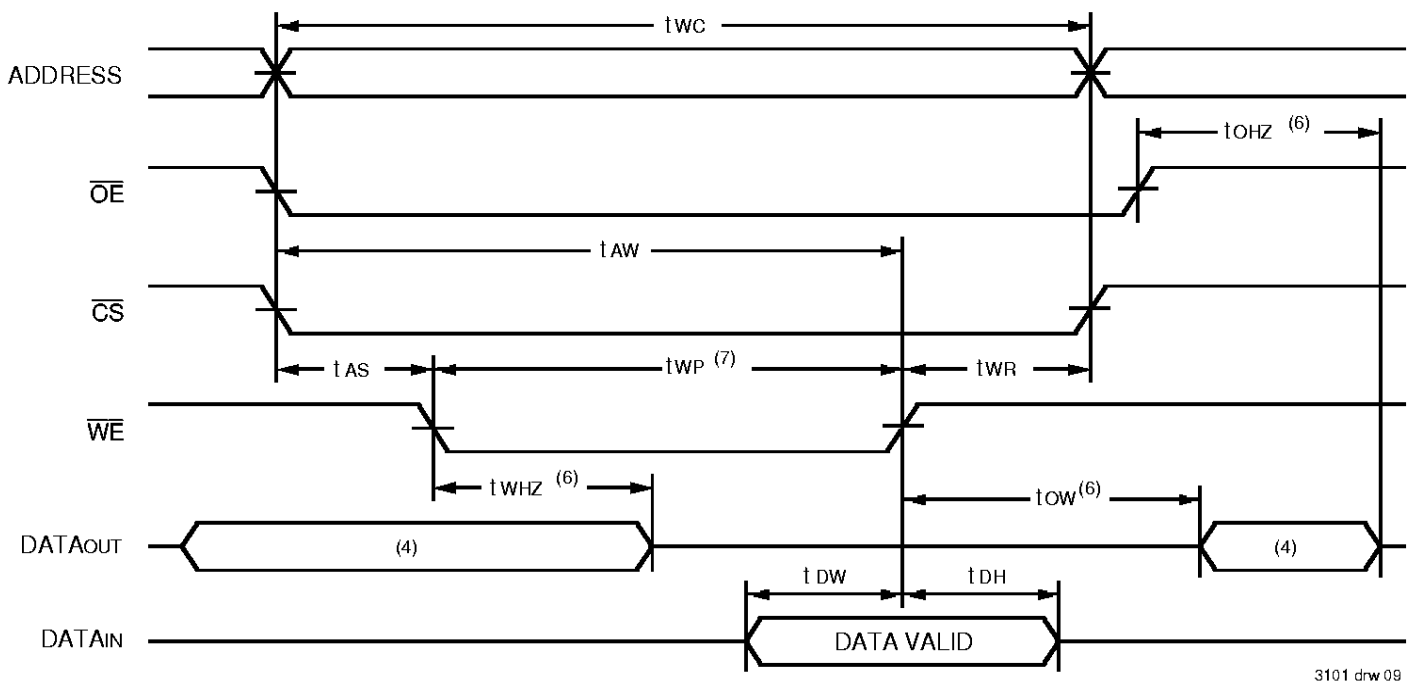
$t_{WC}$

ADDRESS

$t_{OHZ}$ (6)

$\overline{OE}$

$t_{AW}$

$\overline{CS}$

$t_{AS}$

$t_{WP}$ (7)

$t_{WR}$

$\overline{WE}$

$t_{WHZ}$ (6)

$t_{OW}$(6)

$DATA_{OUT}$

(4)

(4)

$t_{DW}$

$t_{DH}$

$DATA_{IN}$

DATA VALID

3101 drw 09